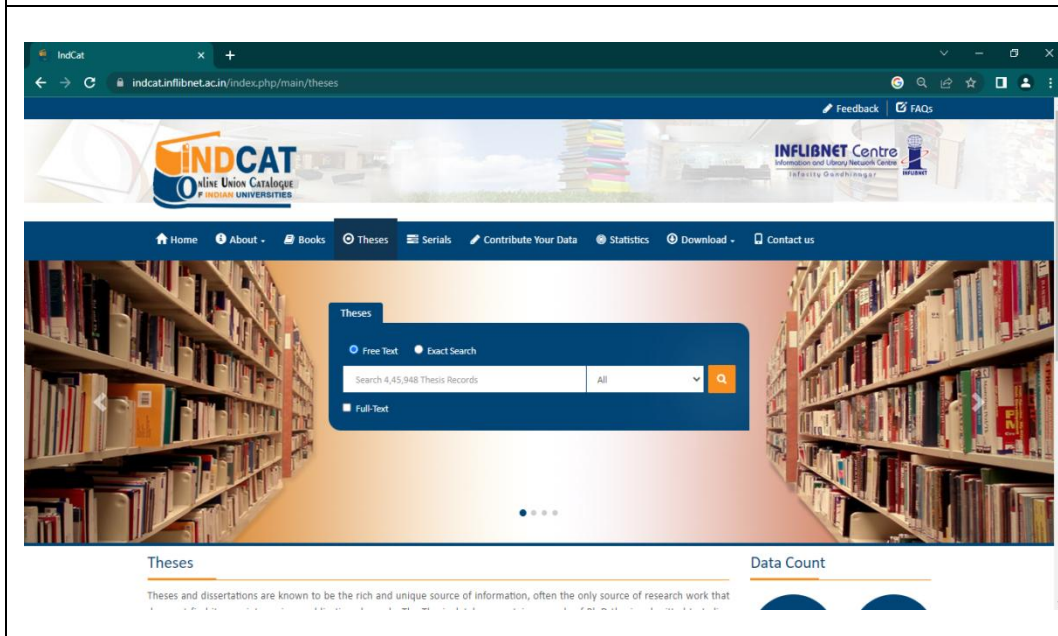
IndCat

indcat.inflibnet.ac.in/index.php/main/theses

Feedback | FAQs

INDCAT
ONLINE UNION CATALOGUE OF INDIAN UNIVERSITIES

INFLIBNET Centre
Information and Library Network Centre
Infocity Gandhinagar

Home | About | Books | Theses | Serials | Contribute Your Data | Statistics | Download | Contact us

Theses

Free Text   Exact Search

Search 4,45,948 Thesis Records   All

Full-Text

Theses

Theses and dissertations are known to be the rich and unique source of information, often the only source of research work that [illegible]

Data Count